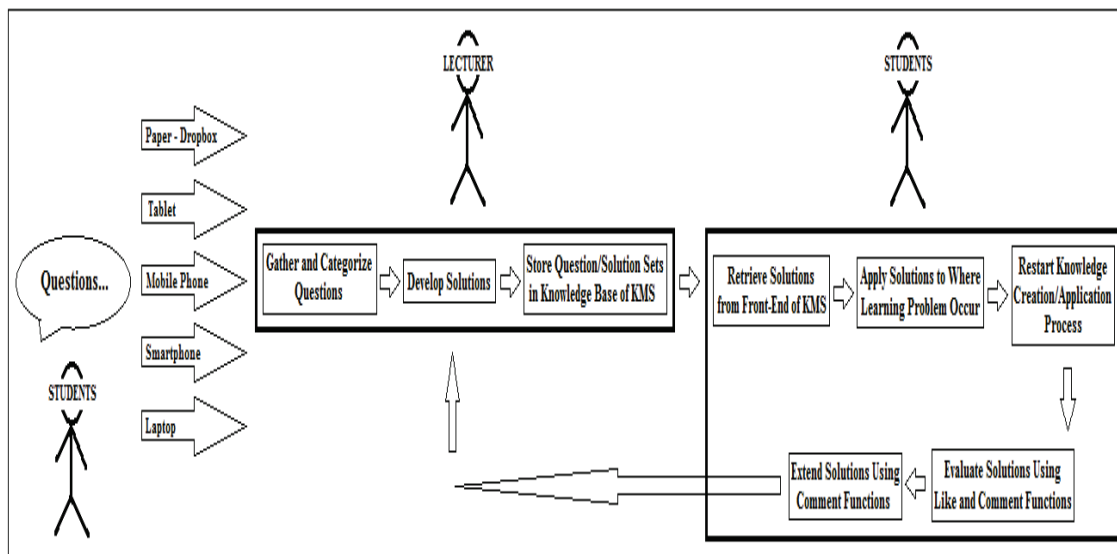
LECTURER

STUDENTS

Paper - Dropbox

Tablet

Mobile Phone

Smartphone

Laptop

Questions...

STUDENTS

Gather and Categorize Questions

Develop Solutions

Store Question/Solution Sets in Knowledge Base of KMS

Retrieve Solutions from Front-End of KMS

Apply Solutions to Where Learning Problem Occur

Restart Knowledge Creation/Application Process

Evaluate Solutions Using Like and Comment Functions

Extend Solutions Using Comment Functions